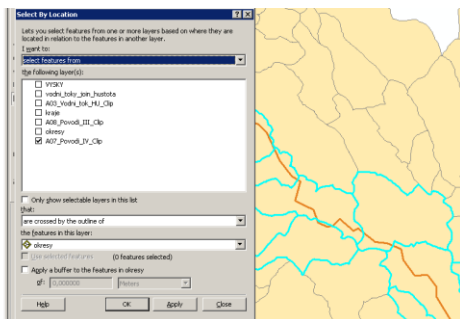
Select By Location
? X
Lets you select features from one or more layers based on where they are located in relation to the features in another layer.
I want to:
select features from
the following layer(s):
VYSKY
vodni_toky_join_hustota
A03_Vodni_tok_HU_Clip
kraje
A08_Povodi_III_Clip
okresy
A07_Povodi_IV_Clip
Only show selectable layers in this list
that:
are crossed by the outline of
the features in this layer:
okresy
Use selected features (0 features selected)
Apply a buffer to the features in okresy
of: 0,000000 Meters
Help OK Apply Close